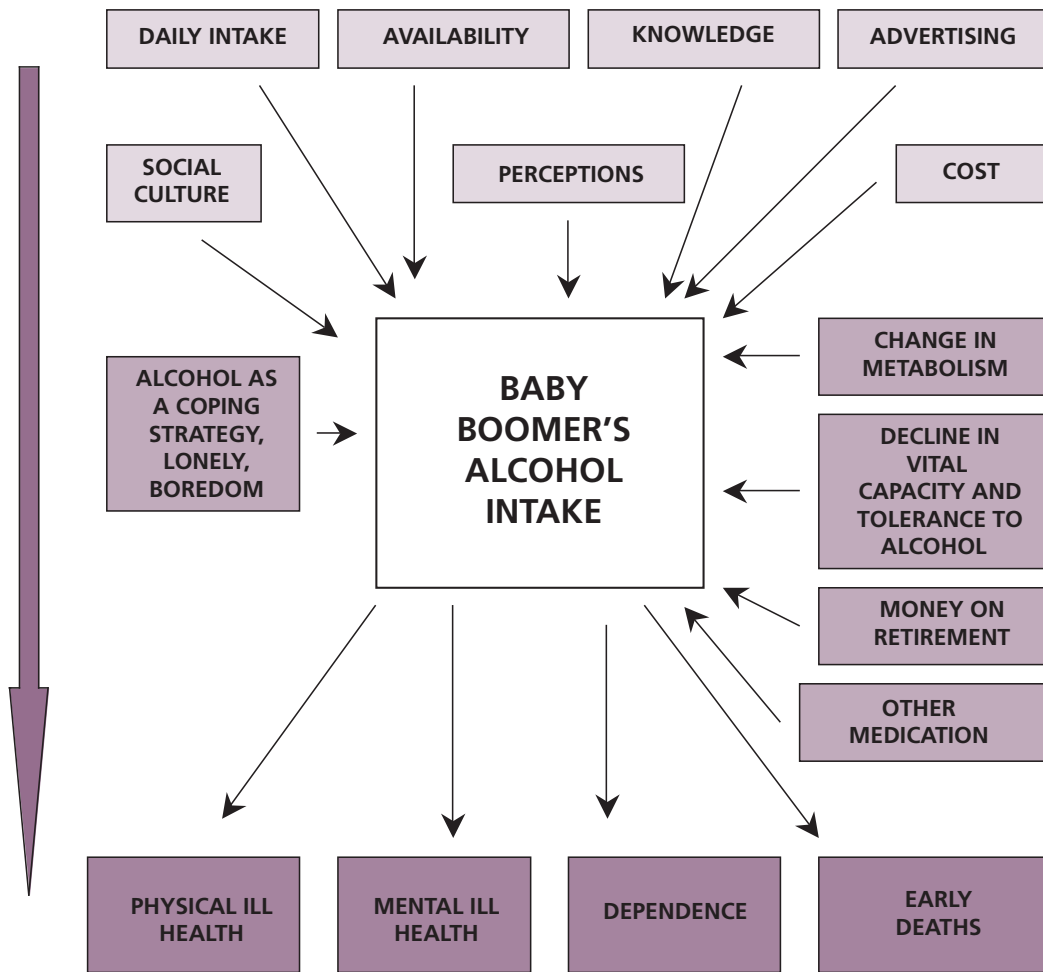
DAILY INTAKE

AVAILABILITY

KNOWLEDGE

ADVERTISING

SOCIAL CULTURE

PERCEPTIONS

COST

ALCOHOL AS A COPING STRATEGY, LONELY, BOREDOM

BABY BOOMER'S ALCOHOL INTAKE

CHANGE IN METABOLISM

DECLINE IN VITAL CAPACITY AND TOLERANCE TO ALCOHOL

MONEY ON RETIREMENT

OTHER MEDICATION

PHYSICAL ILL HEALTH

MENTAL ILL HEALTH

DEPENDENCE

EARLY DEATHS